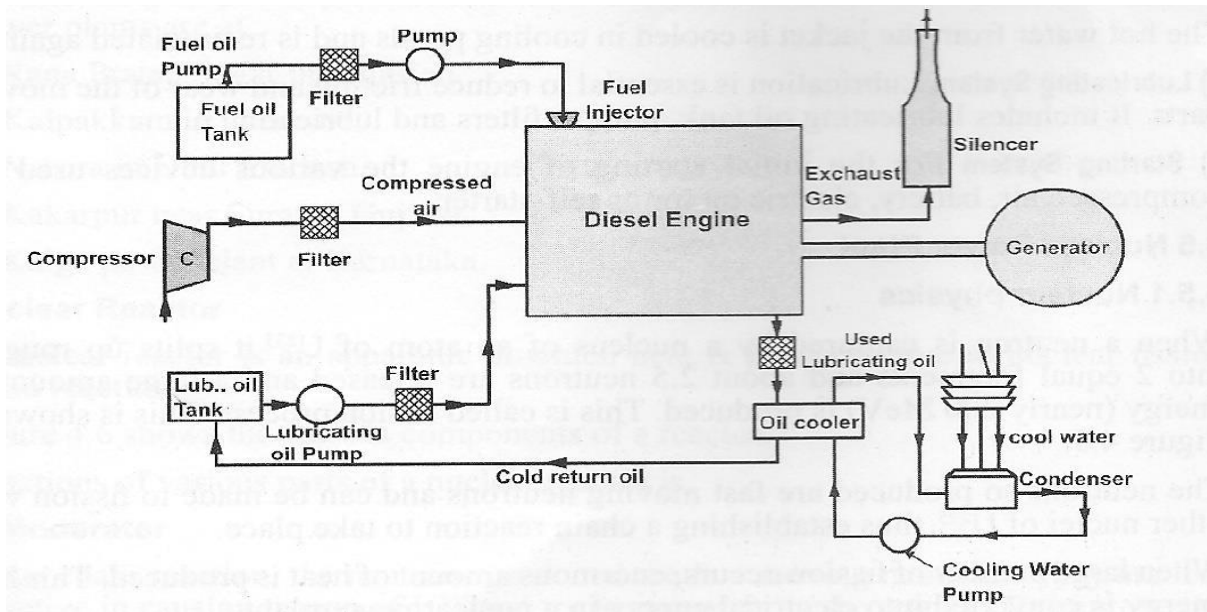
Fuel oil Pump

Pump

Fuel oil Tank

Filter

Fuel Injector

Silencer

Compressed air

Exhaust Gas

Diesel Engine

Compressor

C

Filter

Generator

Used Lubricating oil

Lub.. oil Tank

Filter

Lubricating oil Pump

Oil cooler

cool water

Cold return oil

Condenser

Cooling Water Pump